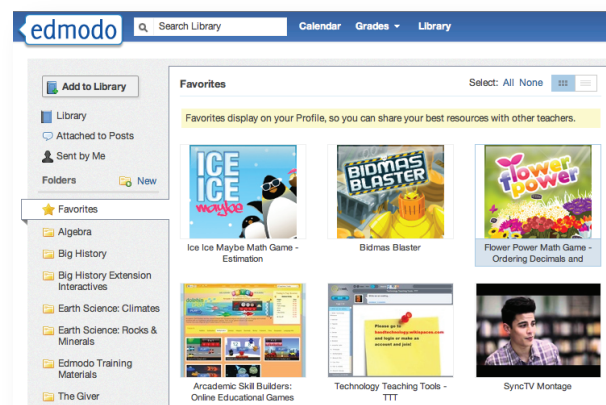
edmodo

Search Library

Calendar Grades Library

Add to Library

Library

Attached to Posts

Sent by Me

Folders New

Favorites

Algebra

Big History

Big History Extension Interactives

Earth Science: Climates

Earth Science: Rocks & Minerals

Edmodo Training Materials

The Giver

Favorites

Select: All None

Favorites display on your Profile, so you can share your best resources with other teachers.

ICE ICE maybe

Ice Ice Maybe Math Game - Estimation

BIDMAS BLASTER

Bidmas Blaster

flower power

Flower Power Math Game - Ordering Decimals and

Arcademic Skill Builders: Online Educational Games

Please go to: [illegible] and login or make an account and join!

Technology Teaching Tools - TTT

SyncTV Montage